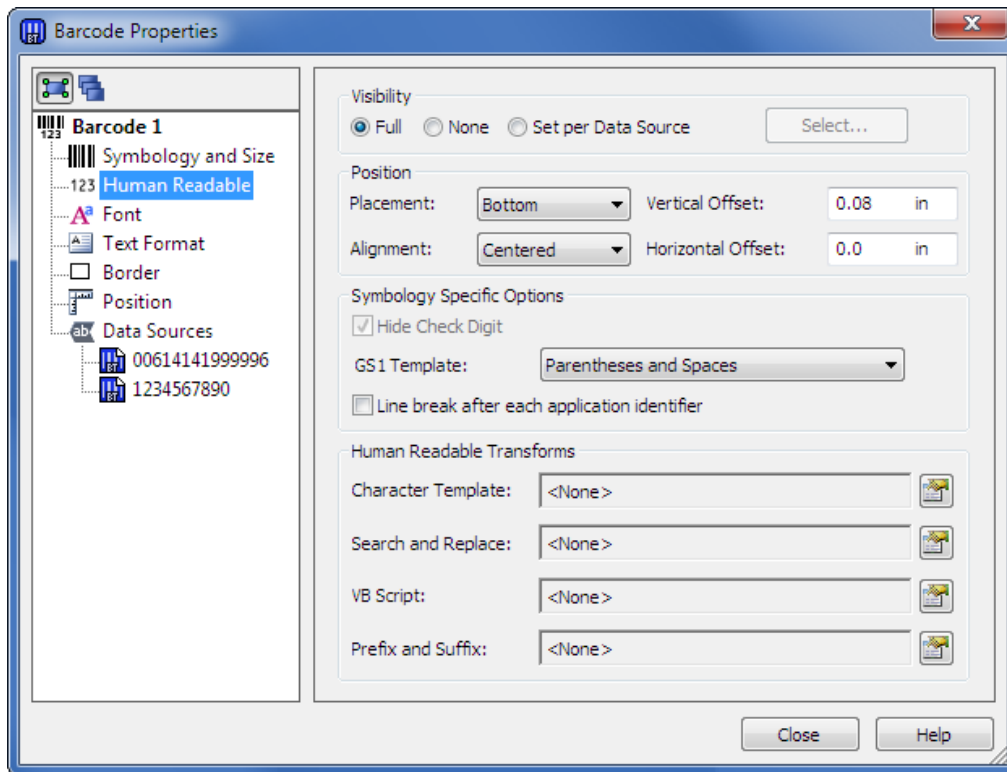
Barcode Properties

Barcode 1
Symbology and Size
123 Human Readable
Font
Text Format
Border
Position
ab Data Sources
00614141999996
1234567890

Visibility
Full None Set per Data Source Select...

Position
Placement: Bottom Vertical Offset: 0.08 in
Alignment: Centered Horizontal Offset: 0.0 in

Symbology Specific Options
Hide Check Digit
GS1 Template: Parentheses and Spaces
Line break after each application identifier

Human Readable Transforms
Character Template: <None>
Search and Replace: <None>
VB Script: <None>
Prefix and Suffix: <None>

Close Help